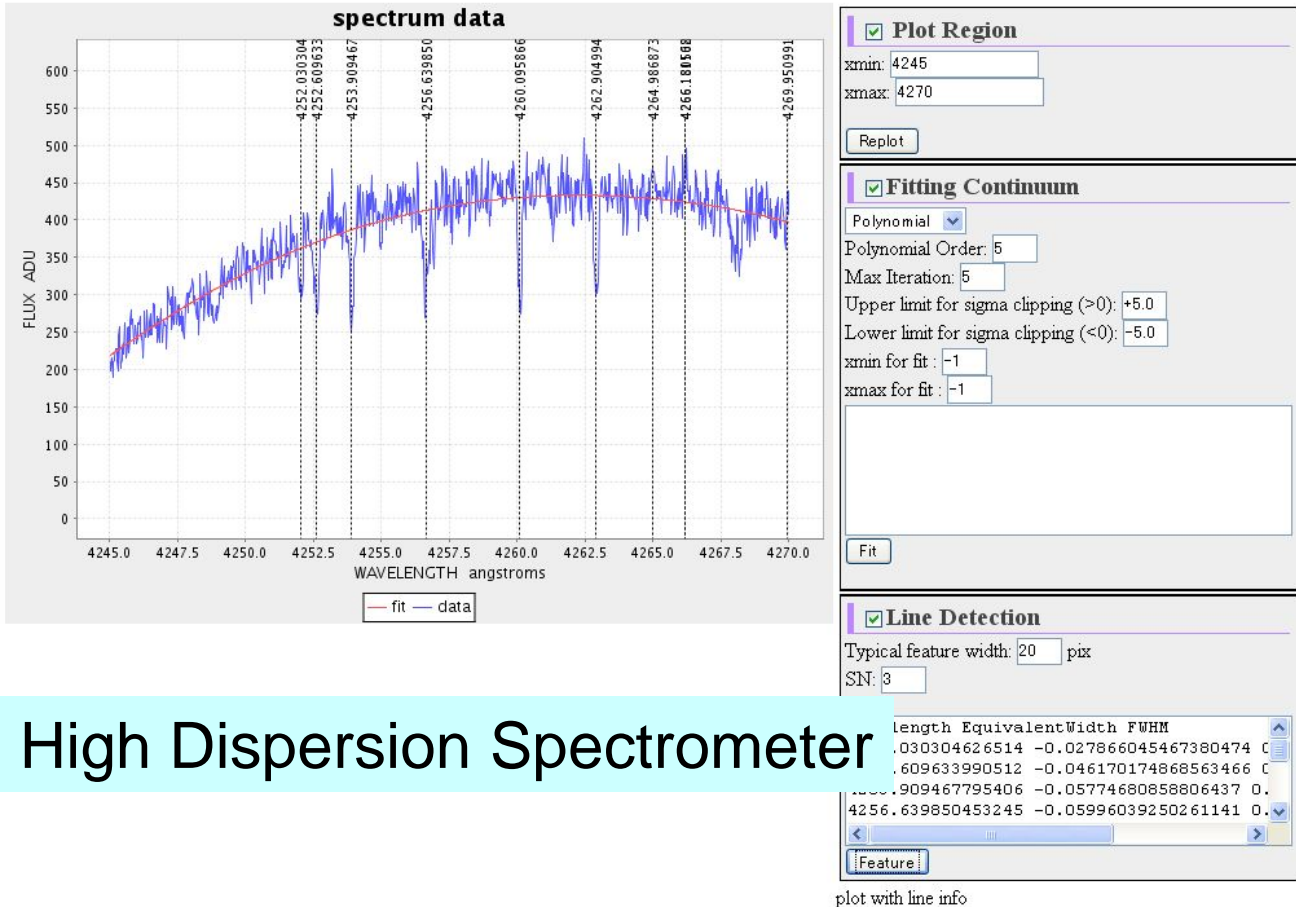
spectrum data

4252.030304
4252.609633
4253.909467
4256.639850
4260.095866
4262.904994
4264.986873
4266.180568
4269.950991

600
550
500
450
400
350
300
250
200
150
100
50
0

FLUX ADU

4245.0 4247.5 4250.0 4252.5 4255.0 4257.5 4260.0 4262.5 4265.0 4267.5 4270.0

WAVELENGTH angstroms

fit data

Plot Region
xmin: 4245
xmax: 4270
Replot

Fitting Continuum
Polynomial
Polynomial Order: 5
Max Iteration: 5
Upper limit for sigma clipping (>0): +5.0
Lower limit for sigma clipping (<0): -5.0
xmin for fit : -1
xmax for fit : -1
Fit

Line Detection
Typical feature width: 20 pix
SN: 3

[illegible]length EquivalentWidth FWHM
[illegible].030304626514 -0.027866045467380474 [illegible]
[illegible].609633990512 -0.046170174868563466 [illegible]
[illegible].909467795406 -0.05774680858806437 0.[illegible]
4256.639850453245 -0.05996039250261141 0.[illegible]
Feature

High Dispersion Spectrometer

plot with line info